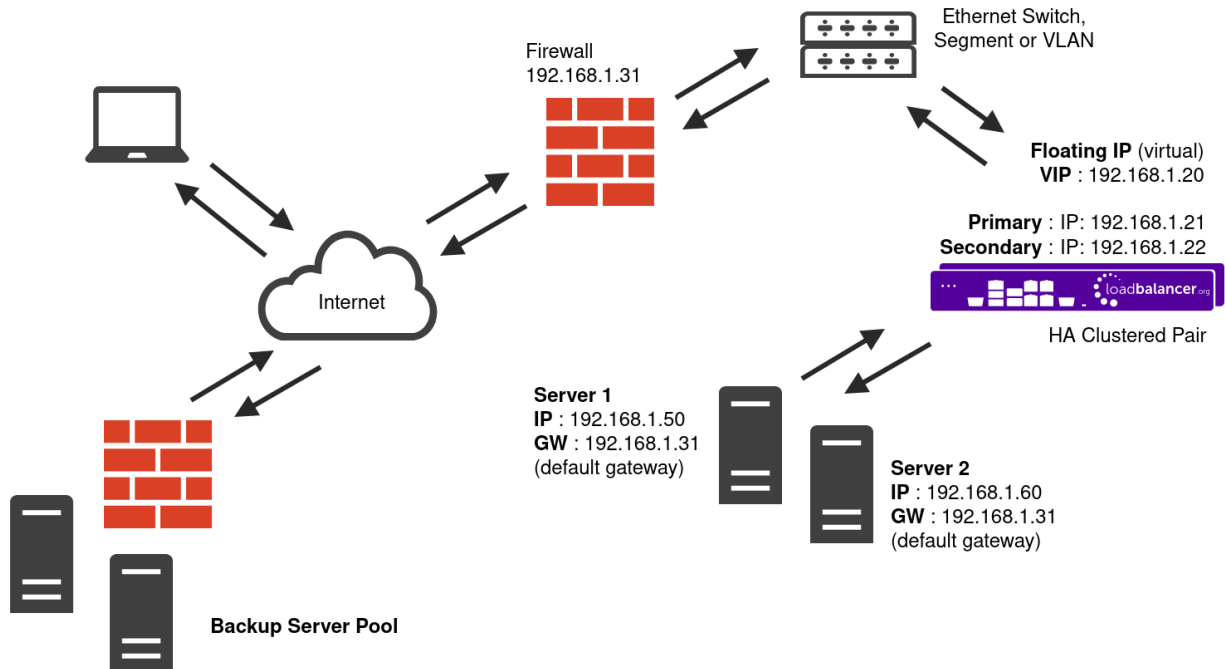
Ethernet Switch, Segment or VLAN

Firewall
192.168.1.31

Floating IP (virtual)
VIP : 192.168.1.20

Primary : IP: 192.168.1.21
Secondary : IP: 192.168.1.22

loadbalancer.org

HA Clustered Pair

Internet

Server 1
IP : 192.168.1.50
GW : 192.168.1.31
(default gateway)

Server 2
IP : 192.168.1.60
GW : 192.168.1.31
(default gateway)

Backup Server Pool